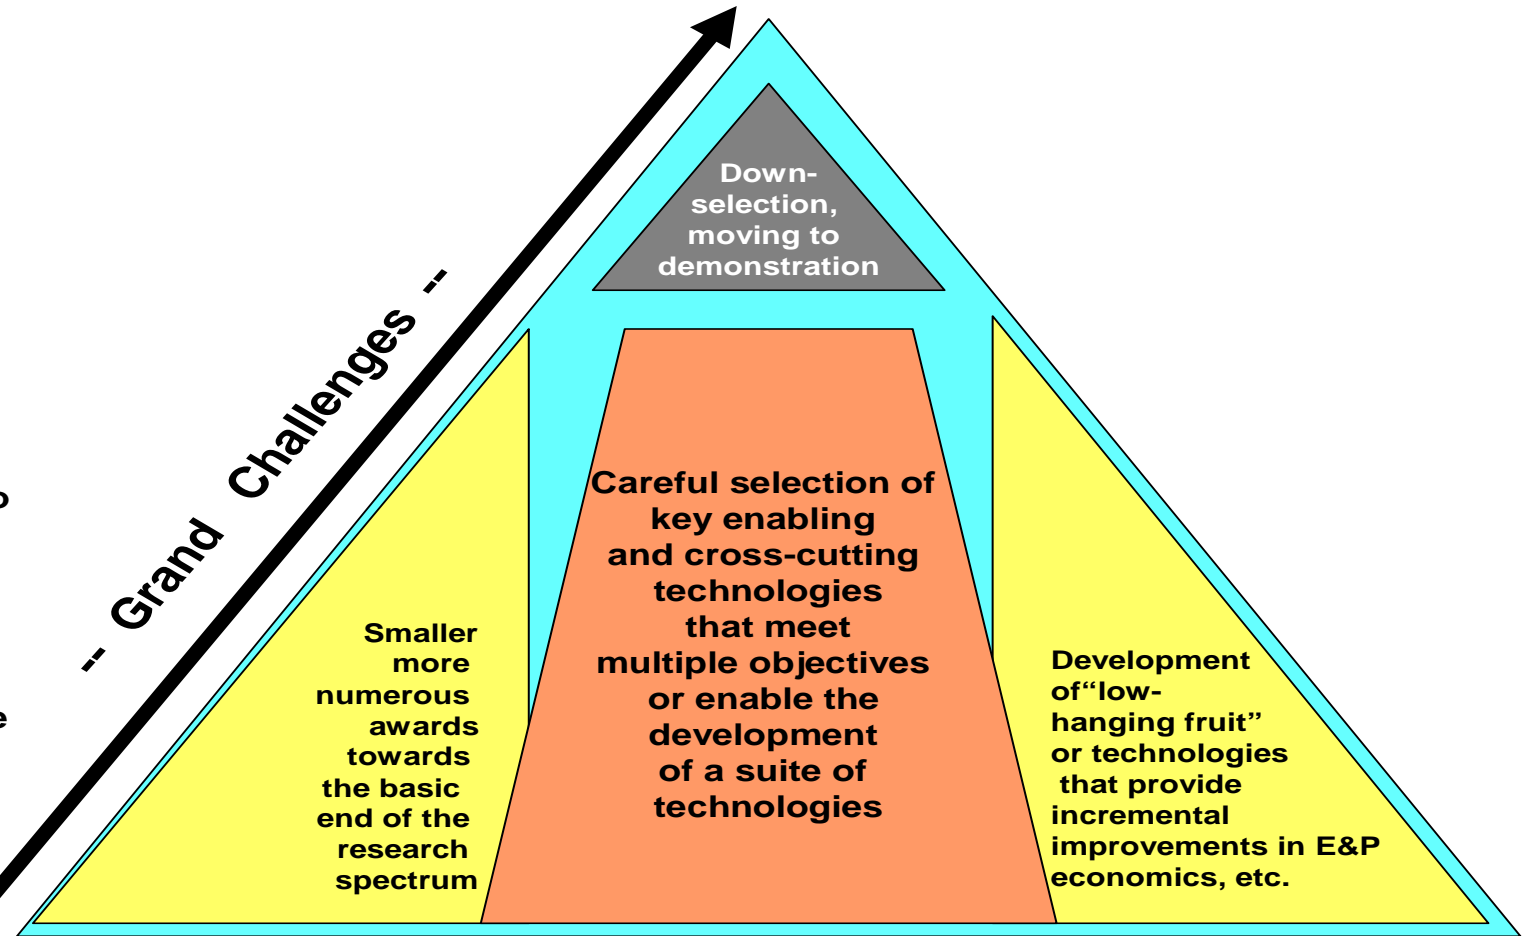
-- Grand Challenges --

Down-selection, moving to demonstration

Smaller more numerous awards towards the basic end of the research spectrum

Careful selection of key enabling and cross-cutting technologies that meet multiple objectives or enable the development of a suite of technologies

Development of“low-hanging fruit” or technologies that provide incremental improvements in E&P economics, etc.